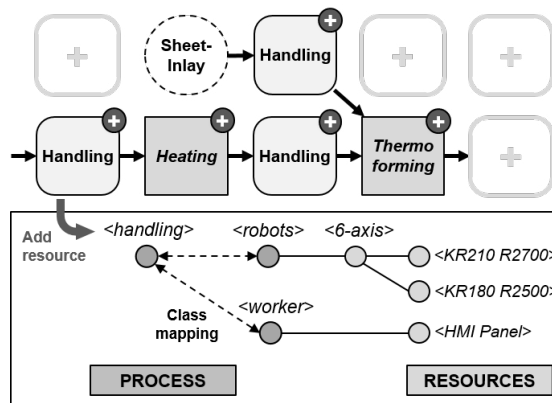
Sheet-Inlay

Handling

Handling

Heating

Handling

Thermo forming

Add resource

<handling>

<robots>

<6-axis>

<KR210 R2700>

<KR180 R2500>

<worker>

Class mapping

<HMI Panel>

PROCESS

RESOURCES